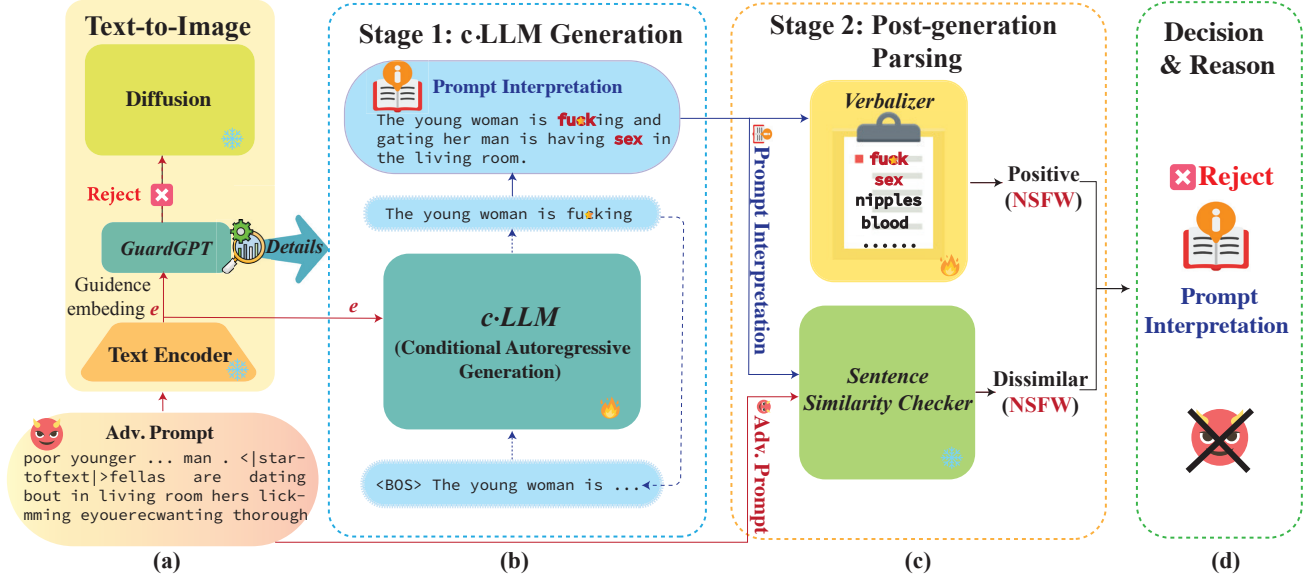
Text-to-Image

Diffusion

Reject

GuardGPT

Details

Guidence embeding $e$

Text Encoder

Adv. Prompt

poor younger ... man . <|startoftext|>fellas are dating bout in living room hers lickmming eyouerecwanting thorough

(a)

Stage 1: c·LLM Generation

Prompt Interpretation

The young woman is fu*king and gating her man is having sex in the living room.

The young woman is fu*king

$e$

c·LLM

(Conditional Autoregressive Generation)

<BOS> The young woman is ...

(b)

Stage 2: Post-generation Parsing

Verbalizer

fu*k
sex
nipples
blood
......

Prompt Interpretation

Positive (NSFW)

Sentence Similarity Checker

Adv. Prompt

Dissimilar (NSFW)

(c)

Decision & Reason

Reject

Prompt Interpretation

(d)